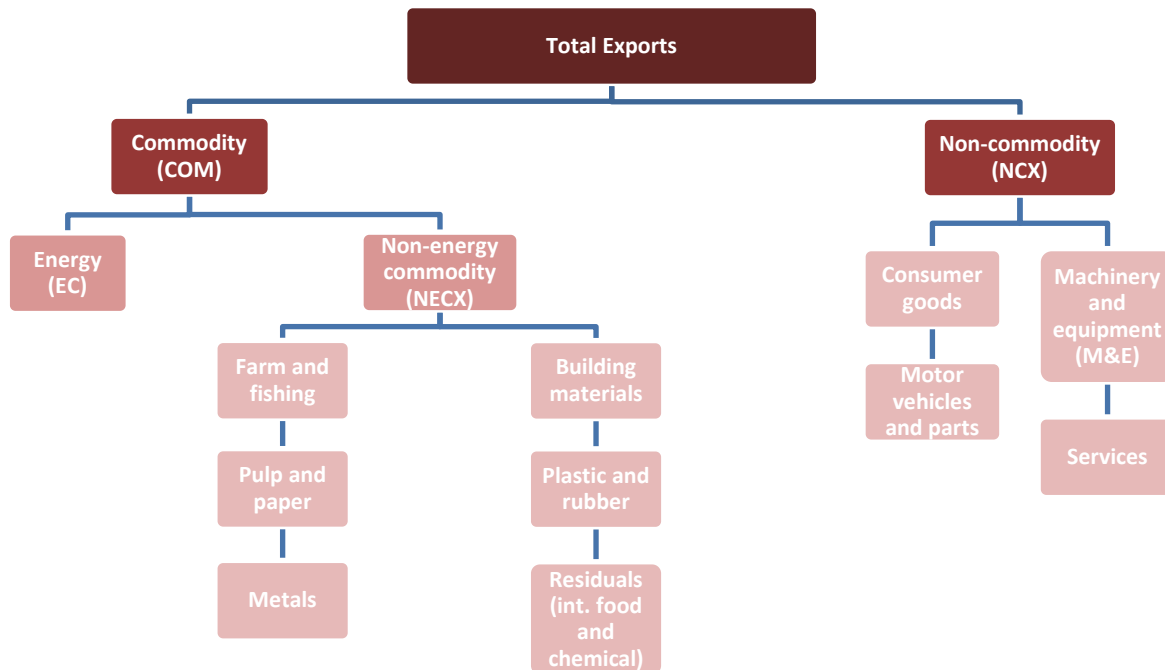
Total Exports

Commodity (COM)

Non-commodity (NCX)

Energy (EC)

Non-energy commodity (NECX)

Farm and fishing

Pulp and paper

Metals

Building materials

Plastic and rubber

Residuals (int. food and chemical)

Consumer goods

Motor vehicles and parts

Machinery and equipment (M&E)

Services